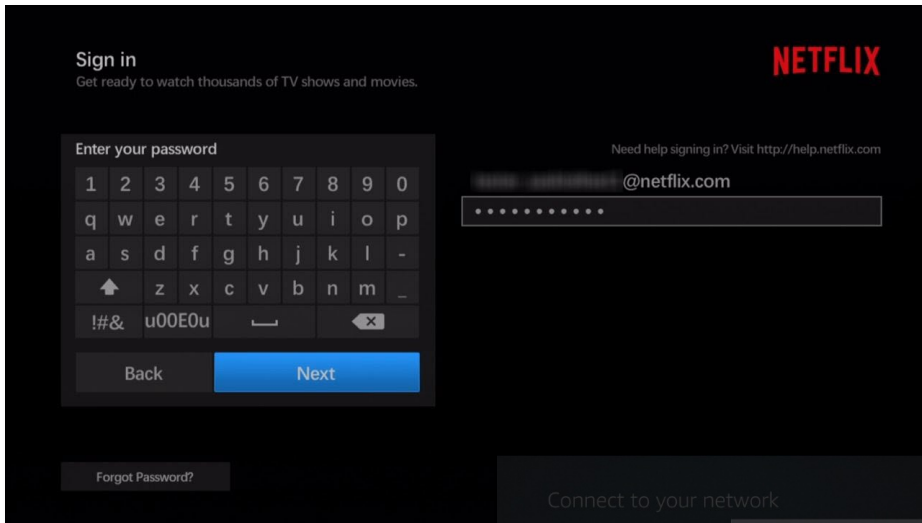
Sign in
Get ready to watch thousands of TV shows and movies.

NETFLIX

Enter your password

| 1 | 2 | 3 | 4 | 5 | 6 | 7 | 8 | 9 | 0 |
|---|---|---|---|---|---|---|---|---|---|
| q | w | e | r | t | y | u | i | o | p |
| a | s | d | f | g | h | j | k | l | - |
|  | z | x | c | v | b | n | m | _ |  |

!#& u00E0u

Back
Next

Need help signing in? Visit http://help.netflix.com

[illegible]@netflix.com

•••••••••••

Forgot Password?

Connect to your network